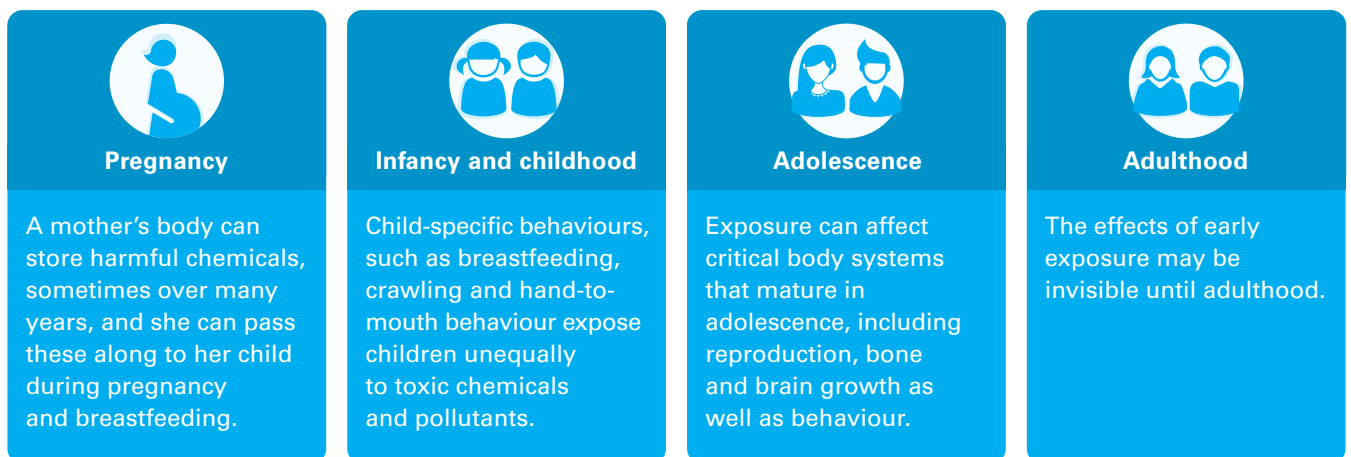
Pregnancy

A mother's body can store harmful chemicals, sometimes over many years, and she can pass these along to her child during pregnancy and breastfeeding.

Infancy and childhood

Child-specific behaviours, such as breastfeeding, crawling and hand-to-mouth behaviour expose children unequally to toxic chemicals and pollutants.

Adolescence

Exposure can affect critical body systems that mature in adolescence, including reproduction, bone and brain growth as well as behaviour.

Adulthood

The effects of early exposure may be invisible until adulthood.